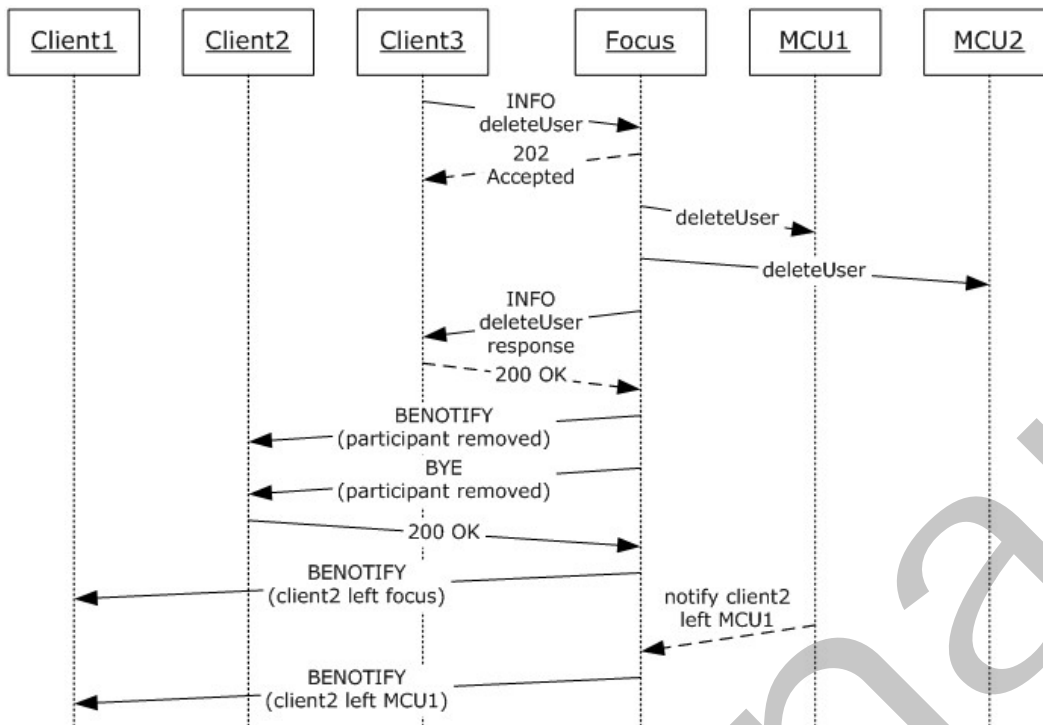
Client1

Client2

Client3

Focus

MCU1

MCU2

INFO deleteUser

202 Accepted

deleteUser

deleteUser

INFO deleteUser response

200 OK

BENOTIFY (participant removed)

BYE (participant removed)

200 OK

BENOTIFY (client2 left focus)

notify client2 left MCU1

BENOTIFY (client2 left MCU1)